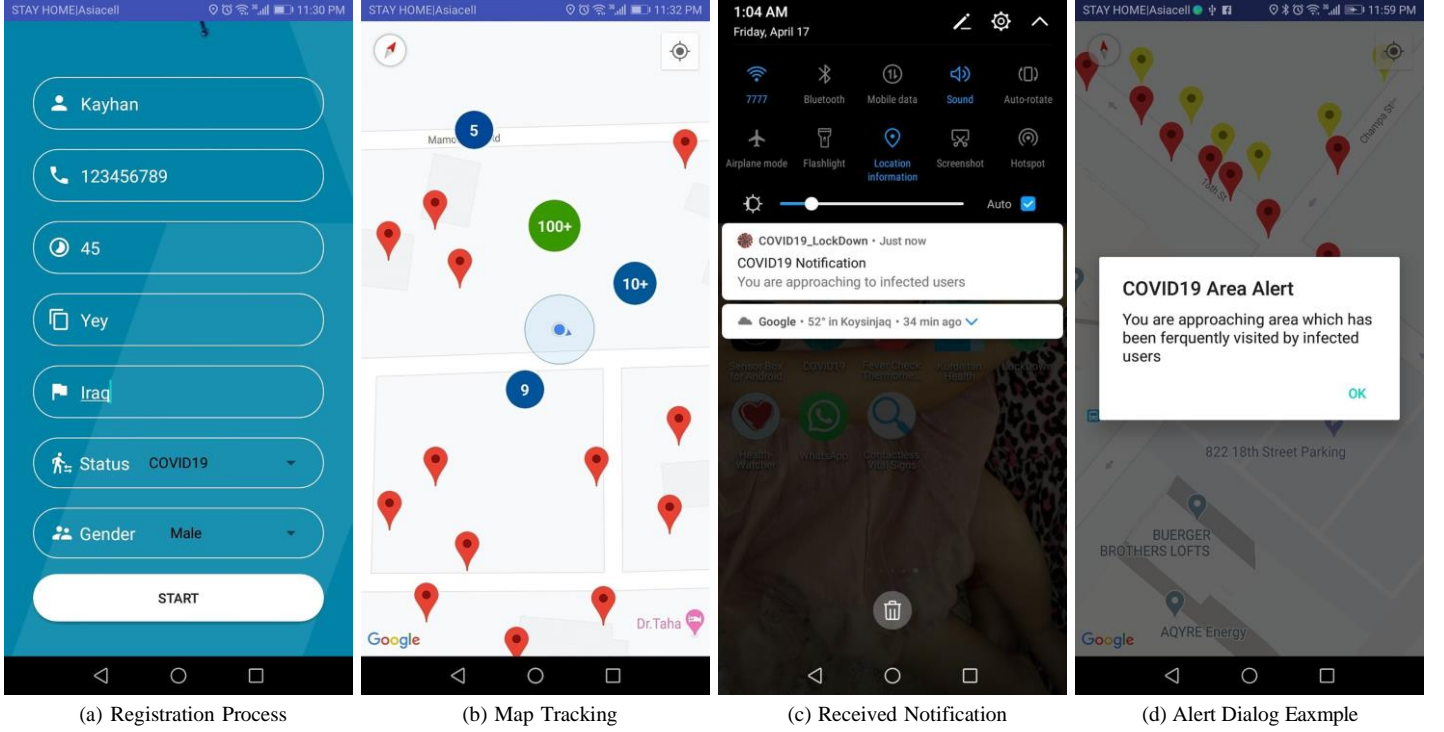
STAY HOME|Asiacell 11:30 PM

Kayhan

123456789

45

Yey

Iraq

Status COVID19

Gender Male

START

(a) Registration Process

STAY HOME|Asiacell 11:32 PM

Mamo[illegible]d

5

100+

10+

9

Dr.Taha

Google

(b) Map Tracking

1:04 AM
Friday, April 17

7777 Bluetooth Mobile data Sound Auto-rotate

Airplane mode Flashlight Location information Screenshot Hotspot

Auto

COVID19_LockDown • Just now
COVID19 Notification
You are approaching to infected users

Google • 52° in Koysinjaq • 34 min ago

Health Watcher WhatsApp Contactless Vital Signs

(c) Received Notification

STAY HOME|Asiacell 11:59 PM

Champa St

18th St

COVID19 Area Alert

You are approaching area which has been ferquently visited by infected users

OK

822 18th Street Parking

BUERGER BROTHERS LOFTS

AQYRE Energy

Google

(d) Alert Dialog Eaxmple